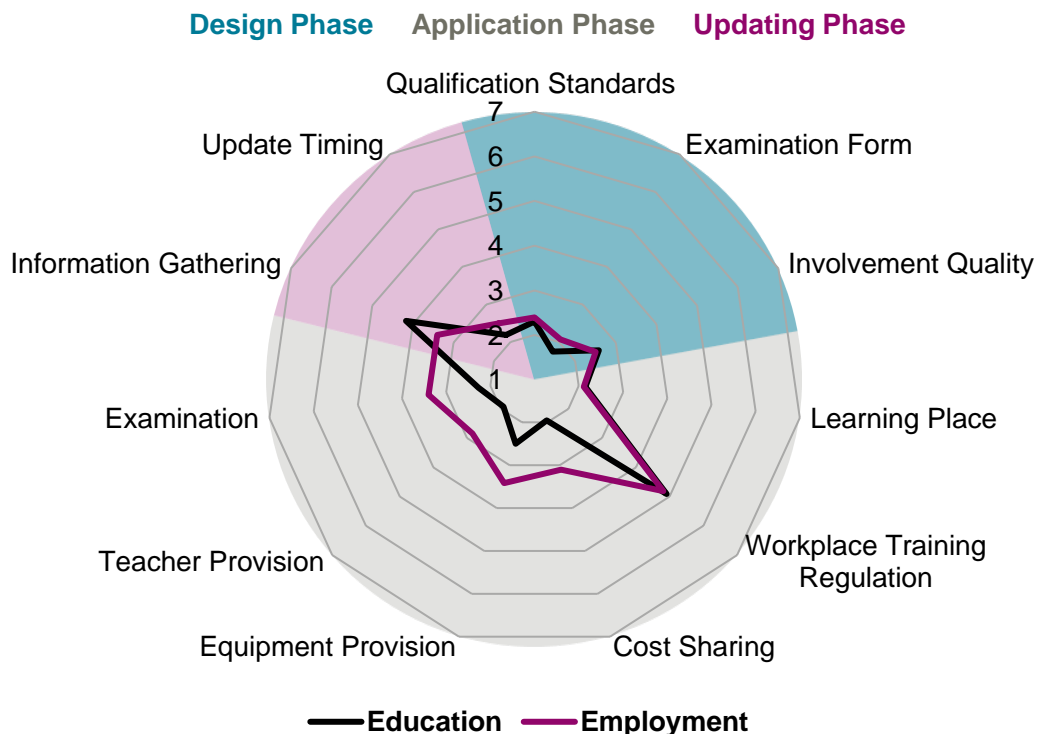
Design Phase Application Phase Updating Phase

Qualification Standards
7
6
5
4
3
2
1
Examination Form
Involvement Quality
Learning Place
Workplace Training Regulation
Cost Sharing
Equipment Provision
Teacher Provision
Examination
Information Gathering
Update Timing

Education Employment